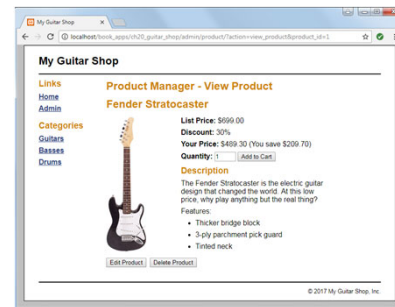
My Guitar Shop

localhost/book_apps/ch20_guitar_shop/admin/product/?action=view_product&product_id=1

My Guitar Shop

Links
Home
Admin

Categories
Guitars
Basses
Drums

Product Manager - View Product

Fender Stratocaster

List Price: $699.00
Discount: 30%
Your Price: $489.30 (You save $209.70)
Quantity: 1 Add to Cart

Description

The Fender Stratocaster is the electric guitar design that changed the world. At this low price, why play anything but the real thing?

Features:
- Thicker bridge block
- 3-ply parchment pick guard
- Tinted neck

Edit Product Delete Product

© 2017 My Guitar Shop, Inc.